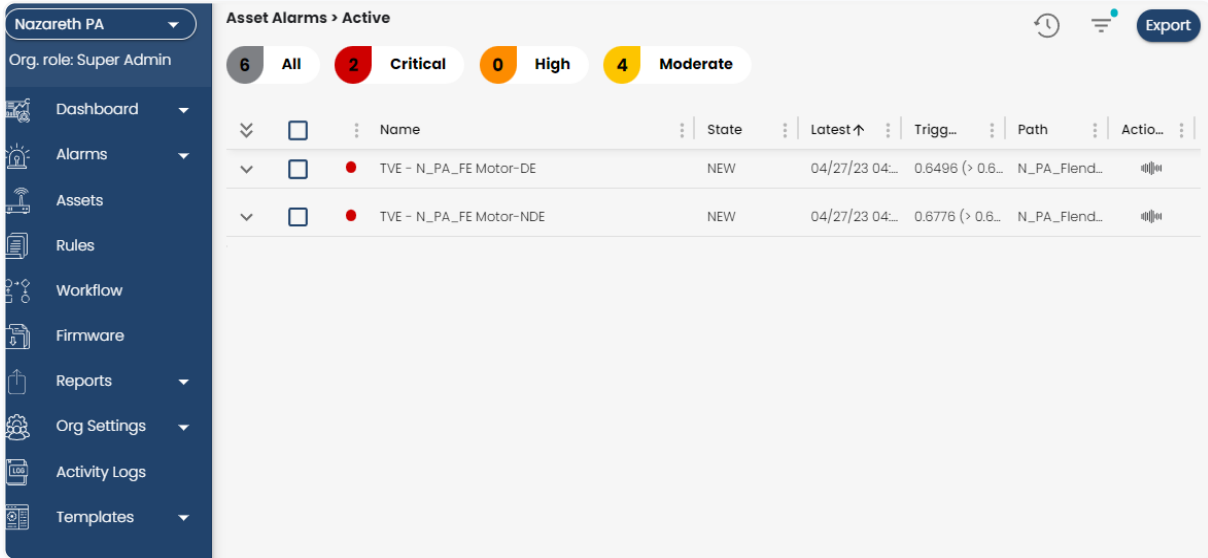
Nazareth PA

Org. role: Super Admin

Dashboard

Alarms

Assets

Rules

Workflow

Firmware

Reports

Org Settings

LOG

Activity Logs

Templates

Asset Alarms > Active

Export

6 All

2 Critical

0 High

4 Moderate

| | | | Name | State | Latest ↑ | Trigg... | Path | Actio... |
|---|---|---|---|---|---|---|---|---|
| | | | TVE - N_PA_FE Motor-DE | NEW | 04/27/23 04:... | 0.6496 (> 0.6... | N_PA_Flend... | |
| | | | TVE - N_PA_FE Motor-NDE | NEW | 04/27/23 04:... | 0.6776 (> 0.6... | N_PA_Flend... | |